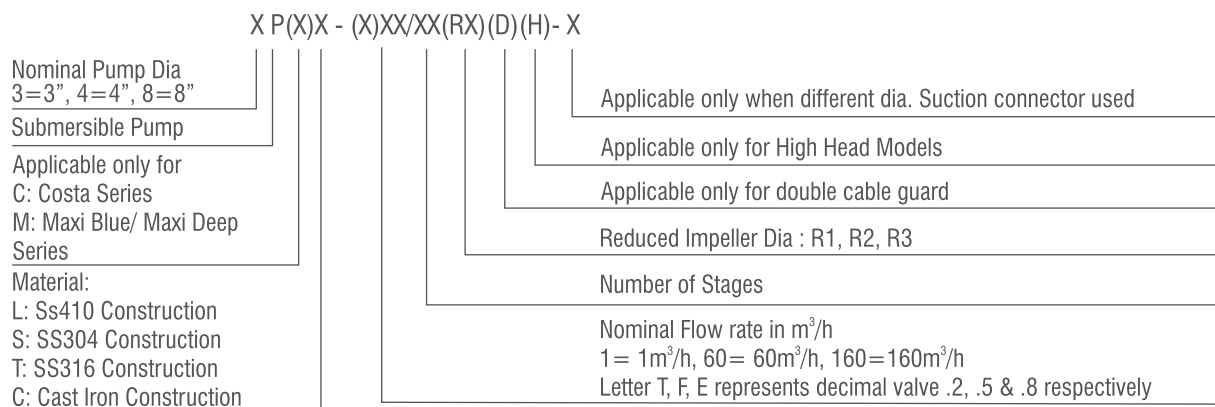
X P(X)X - (X)XX/XX(RX)(D)(H)- X

Nominal Pump Dia
3=3", 4=4", 8=8"

Submersible Pump

Applicable only for
C: Costa Series
M: Maxi Blue/ Maxi Deep Series

Material:
L: Ss410 Construction
S: SS304 Construction
T: SS316 Construction
C: Cast Iron Construction

Applicable only when different dia. Suction connector used

Applicable only for High Head Models

Applicable only for double cable guard

Reduced Impeller Dia : R1, R2, R3

Number of Stages

Nominal Flow rate in $m^3$/h
1= 1$m^3$/h, 60= 60$m^3$/h, 160=160$m^3$/h
Letter T, F, E represents decimal valve .2, .5 & .8 respectively